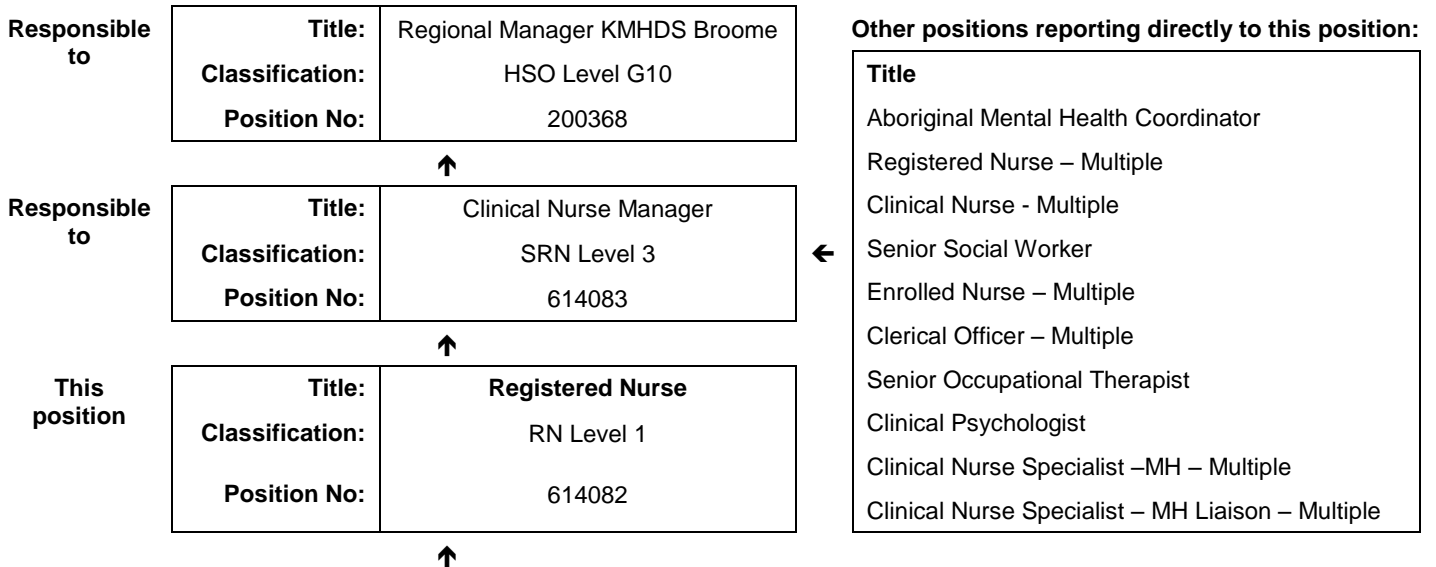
Responsible to

| Title: | Regional Manager KMHDS Broome |
|---|---|
| Classification: | HSO Level G10 |
| Position No: | 200368 |

Responsible to

| Title: | Clinical Nurse Manager |
|---|---|
| Classification: | SRN Level 3 |
| Position No: | 614083 |

This position

| Title: | **Registered Nurse** |
|---|---|
| Classification: | RN Level 1 |
| Position No: | 614082 |

Other positions reporting directly to this position:

| Title |
|---|
| Aboriginal Mental Health Coordinator |
| Registered Nurse – Multiple |
| Clinical Nurse - Multiple |
| Senior Social Worker |
| Enrolled Nurse – Multiple |
| Clerical Officer – Multiple |
| Senior Occupational Therapist |
| Clinical Psychologist |
| Clinical Nurse Specialist –MH – Multiple |
| Clinical Nurse Specialist – MH Liaison – Multiple |